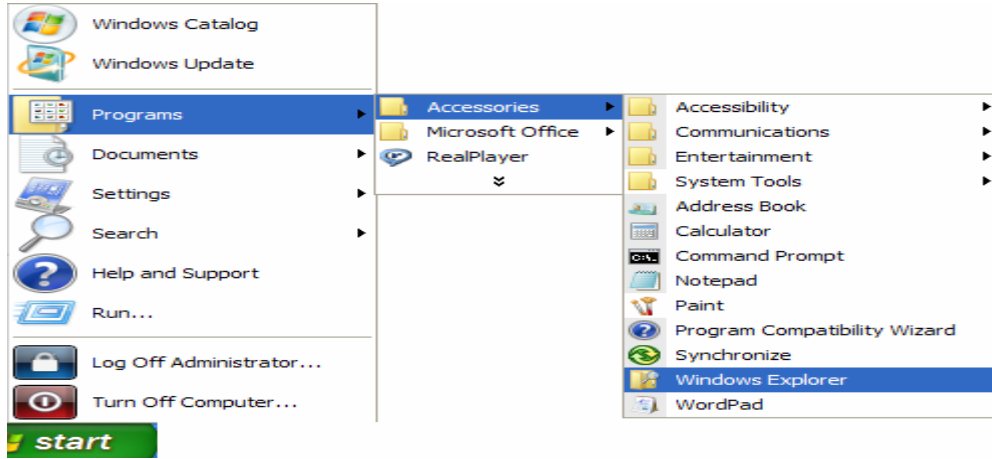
Windows Catalog
Windows Update
Programs
Documents
Settings
Search
Help and Support
Run...
Log Off Administrator...
Turn Off Computer...
start

Accessories
Microsoft Office
RealPlayer

Accessibility
Communications
Entertainment
System Tools
Address Book
Calculator
C:\
Command Prompt
Notepad
Paint
Program Compatibility Wizard
Synchronize
Windows Explorer
WordPad